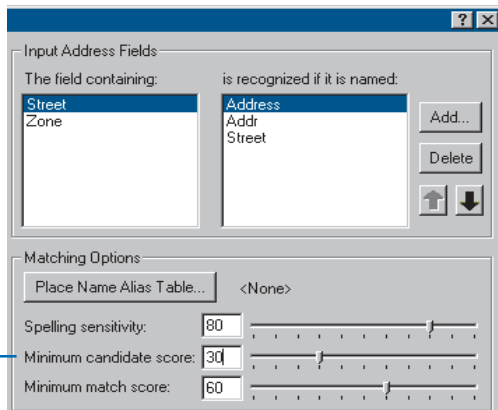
?
X

Input Address Fields

The field containing:

Street
Zone

is recognized if it is named:

Address
Addr
Street

Add...

Delete

Matching Options

Place Name Alias Table...

<None>

Spelling sensitivity: 80

Minimum candidate score: 30

Minimum match score: 60